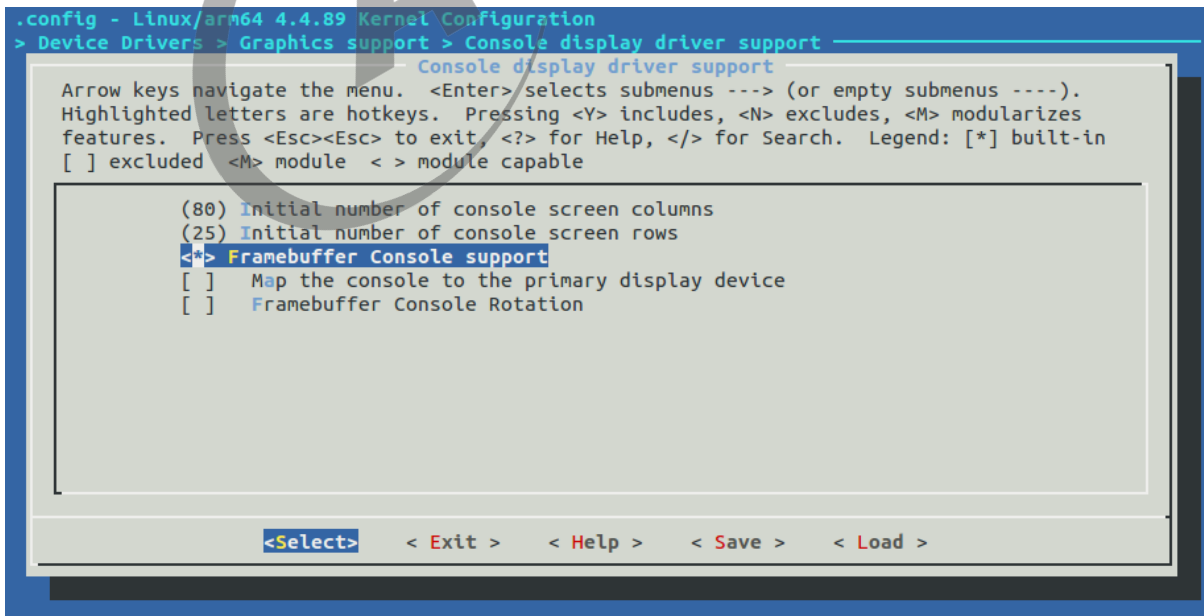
.config - Linux/arm64 4.4.89 Kernel Configuration
> Device Drivers > Graphics support > Console display driver support

Console display driver support

Arrow keys navigate the menu. <Enter> selects submenus ---> (or empty submenus ----). Highlighted letters are hotkeys. Pressing <Y> includes, <N> excludes, <M> modularizes features. Press <Esc><Esc> to exit, <?> for Help, </> for Search. Legend: [*] built-in [ ] excluded <M> module < > module capable

(80) Initial number of console screen columns
(25) Initial number of console screen rows
<*> Framebuffer Console support
[ ] Map the console to the primary display device
[ ] Framebuffer Console Rotation

<Select> < Exit > < Help > < Save > < Load >